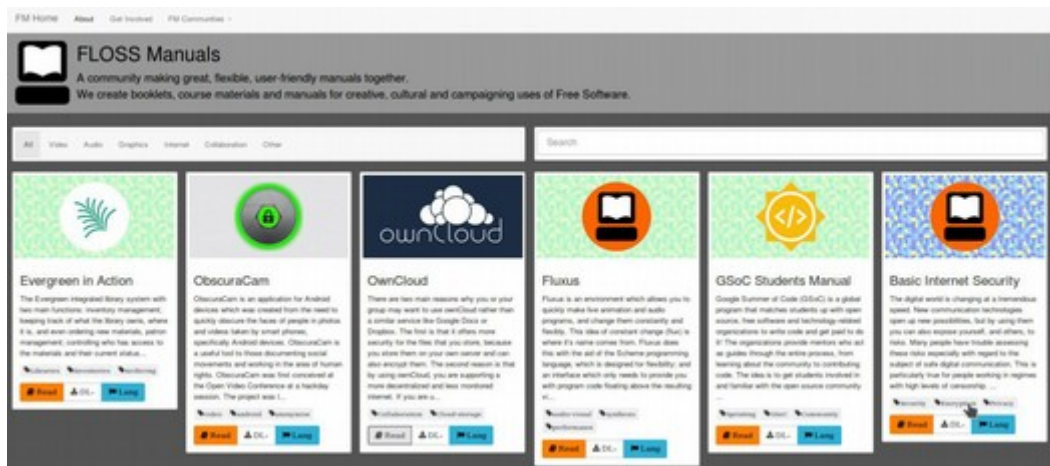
FM Home About Get Involved FM Communities

FLOSS Manuals
A community making great, flexible, user-friendly manuals together.
We create booklets, course materials and manuals for creative, cultural and campaigning uses of Free Software.

All Video Audio Graphics Internet Collaboration Other

Search

Evergreen in Action
The Evergreen integrated library system with two main functions: inventory management, keeping track of what the library owns, where it is, and even ordering new materials, patron management, controlling who has access to the materials and their current status...
libraries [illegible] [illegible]
Read DL Lang

ObscuraCam
ObscuraCam is an application for Android devices which was created from the need to quickly obscure the faces of people in photos and videos taken by smart phones, specifically Android devices. ObscuraCam is a useful tool to those documenting social movements and working in the area of human rights. ObscuraCam was first conceived at the Open Video Conference at a hackday session. The project was l...
video android anonymous
Read DL Lang

ownCloud
OwnCloud
There are two main reasons why you or your group may want to use ownCloud rather than a similar service like Google Docs or Dropbox. The first is that it offers more security for the files that you store, because you store them on your own server and can also encrypt them. The second reason is that by using ownCloud, you are supporting a more decentralized and less monitored internet. If you are u...
collaboration cloud storage
Read DL Lang

Fluxus
Fluxus is an environment which allows you to quickly make live animation and audio programs, and change them constantly and flexibly. This idea of constant change (flux) is where it's name comes from. Fluxus does this with the aid of the Scheme programming language, which is designed for flexibility; and an interface which only needs to provide you with program code floating above the resulting vi...
audio visual synthesis performance
Read DL Lang

GSoC Students Manual
Google Summer of Code (GSoC) is a global program that matches students up with open source, free software and technology-related organizations to write code and get paid to do it! The organizations provide mentors who act as guides through the entire process, from learning about the community to contributing code. The idea is to get students involved in and familiar with the open source community ...
mentoring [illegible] community
Read DL Lang

Basic Internet Security
The digital world is changing at a tremendous speed. New communication technologies open up new possibilities, but by using them you can also expose yourself, and others, to risks. Many people have trouble assessing these risks especially with regard to the subject of safe digital communication. This is particularly true for people working in regimes with high levels of censorship. ...
security encryption privacy
Read DL Lang